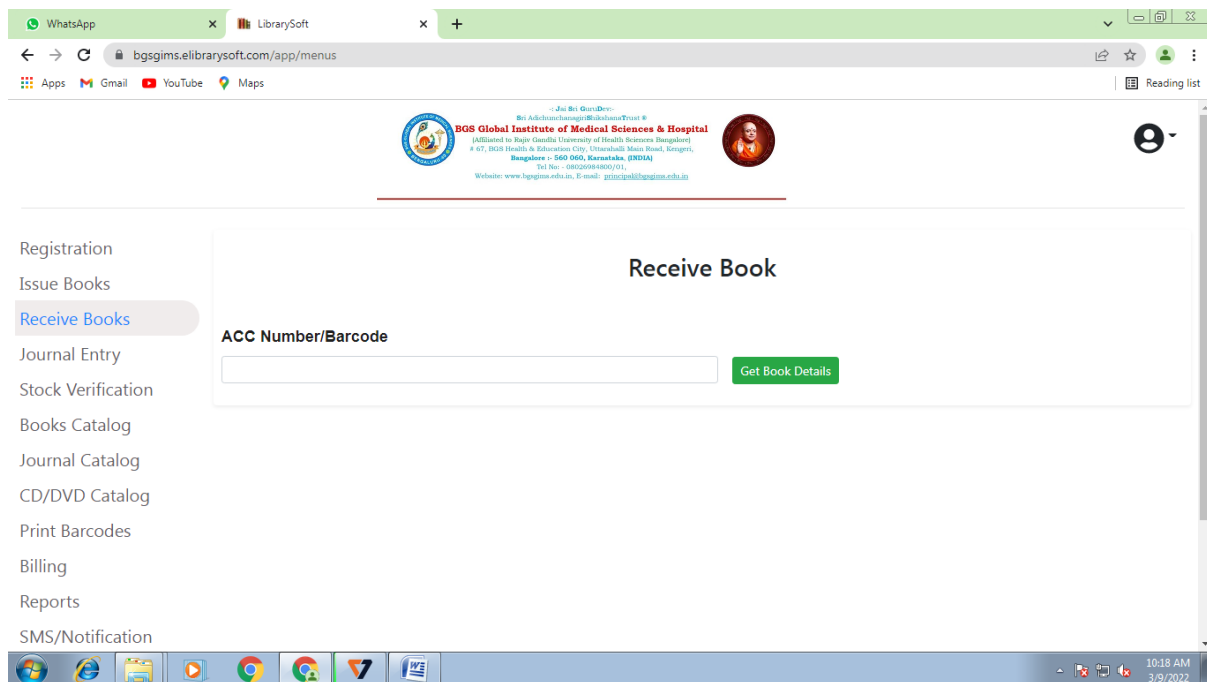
WhatsApp × LibrarySoft × +

bgsgims.elibrarysoft.com/app/menus

Apps Gmail YouTube Maps

Reading list

-: Jai Sri GuruDev:-
Sri AdichunchanagiriShikshanaTrust ®
BGS Global Institute of Medical Sciences & Hospital
(Affiliated to Rajiv Gandhi University of Health Sciences Bangalore)
# 67, BGS Health & Education City, Uttarahalli Main Road, Kengeri,
Bangalore :- 560 060, Karnataka, (INDIA)
Tel No: - 08026984800/01,
Website: www.bgsgims.edu.in, E-mail: principal@bgsgims.edu.in

Registration
Issue Books
Receive Books
Journal Entry
Stock Verification
Books Catalog
Journal Catalog
CD/DVD Catalog
Print Barcodes
Billing
Reports
SMS/Notification

Receive Book

ACC Number/Barcode

Get Book Details

10:18 AM
3/9/2022